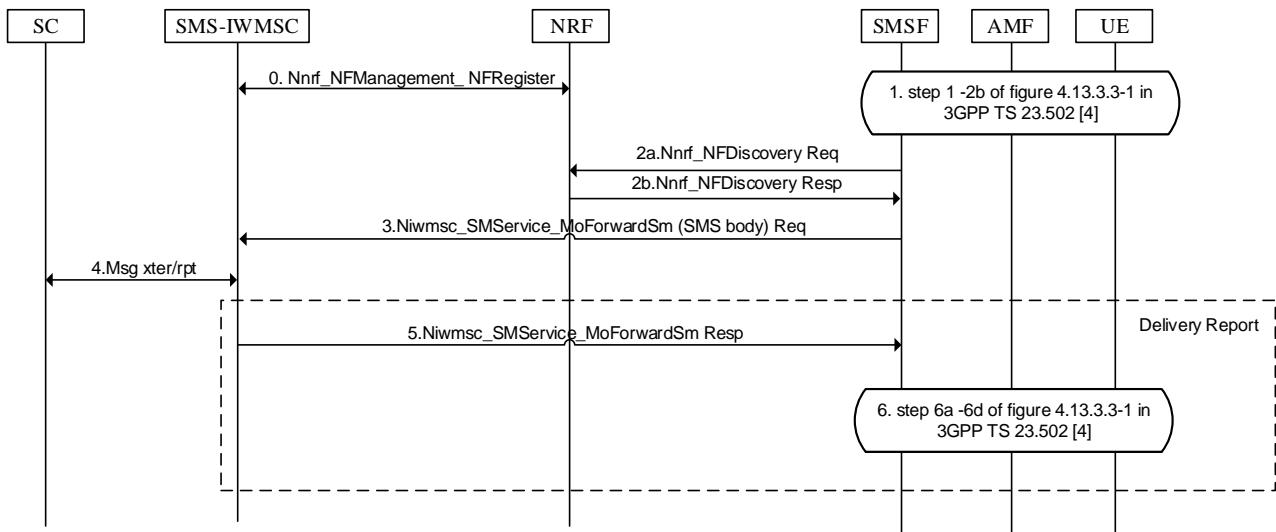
SC
SMS-IWMSC
NRF
SMSF
AMF
UE

0. Nnrf_NFManagement_NFRegister

1. step 1 -2b of figure 4.13.3.3-1 in 3GPP TS 23.502 [4]

2a.Nnrf_NFDiscovery Req

2b.Nnrf_NFDiscovery Resp

3.Niwmsc_SMService_MoForwardSm (SMS body) Req

4.Msg xter/rpt

Delivery Report

5.Niwmsc_SMService_MoForwardSm Resp

6. step 6a -6d of figure 4.13.3.3-1 in 3GPP TS 23.502 [4]